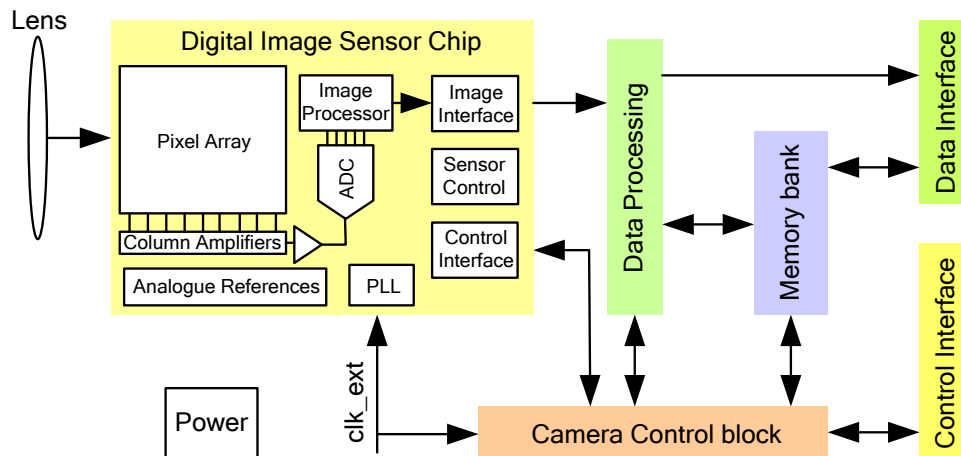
Lens

Digital Image Sensor Chip

Pixel Array

Image Processor

Image Interface

ADC

Sensor Control

Column Amplifiers

Control Interface

Analogue References

PLL

Data Processing

Memory bank

Data Interface

Control Interface

clk_ext

Power

Camera Control block